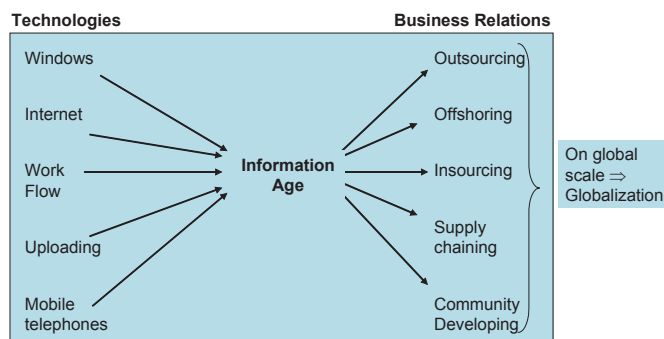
Technologies

Business Relations

Windows

Internet

Work Flow

Uploading

Mobile telephones

Information Age

Outsourcing

Offshoring

Insourcing

Supply chaining

Community Developing

On global scale $\Rightarrow$ Globalization